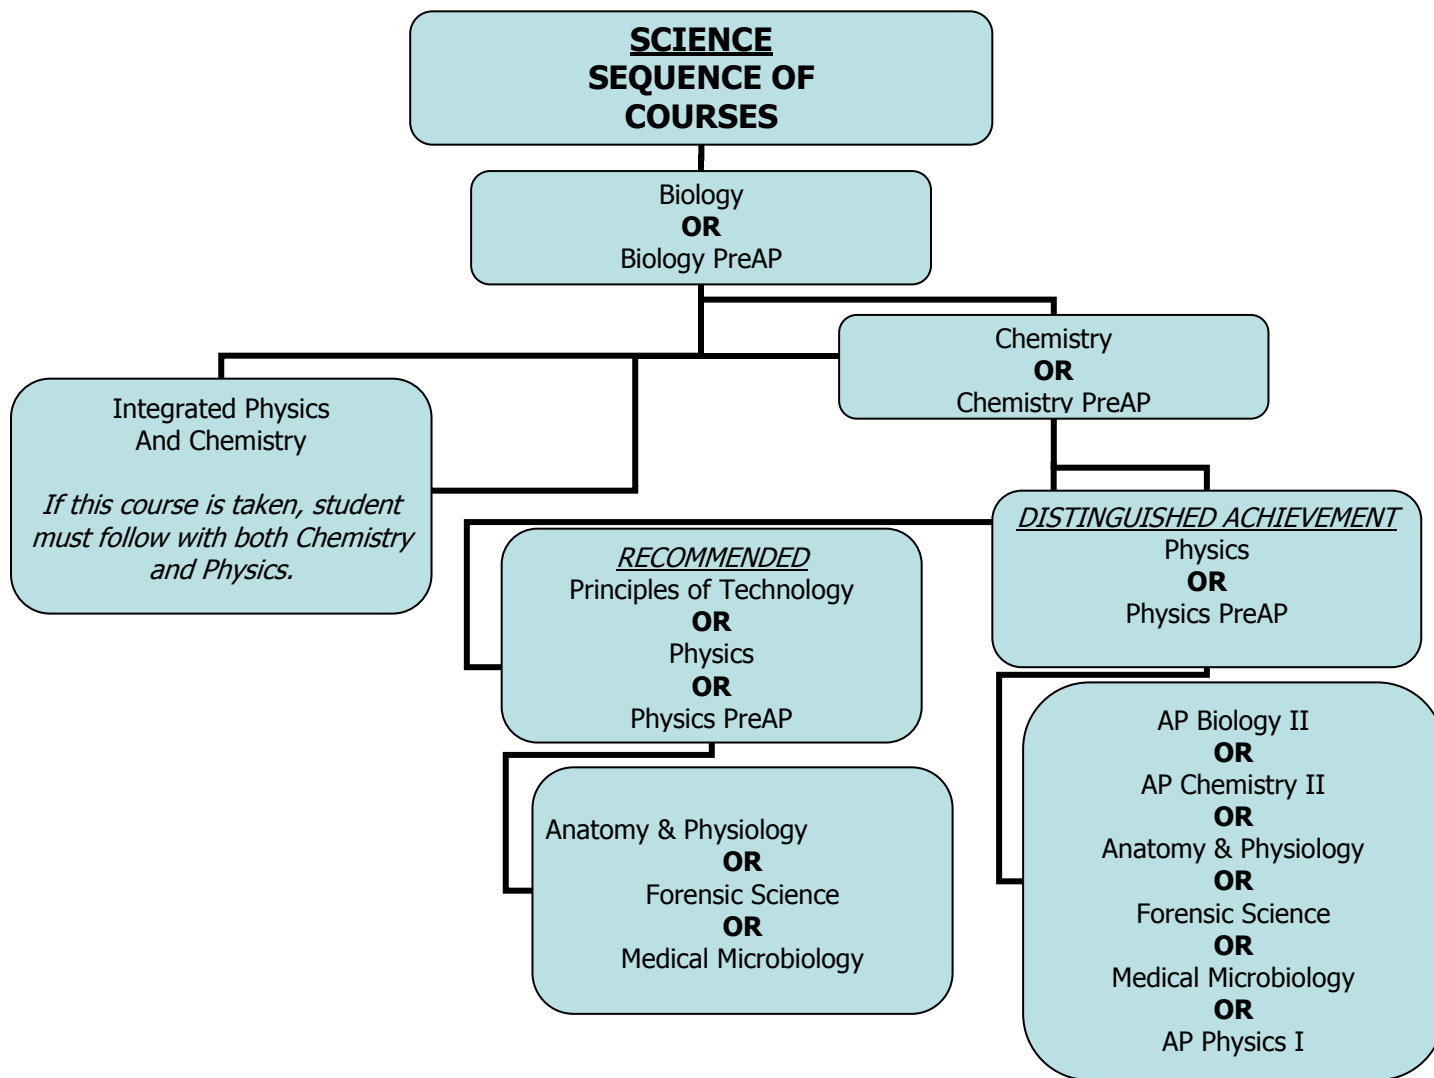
SCIENCE
SEQUENCE OF COURSES

Biology
OR
Biology PreAP

Integrated Physics And Chemistry

If this course is taken, student must follow with both Chemistry and Physics.

Chemistry
OR
Chemistry PreAP

RECOMMENDED
Principles of Technology
OR
Physics
OR
Physics PreAP

DISTINGUISHED ACHIEVEMENT
Physics
OR
Physics PreAP

Anatomy & Physiology
OR
Forensic Science
OR
Medical Microbiology

AP Biology II
OR
AP Chemistry II
OR
Anatomy & Physiology
OR
Forensic Science
OR
Medical Microbiology
OR
AP Physics I